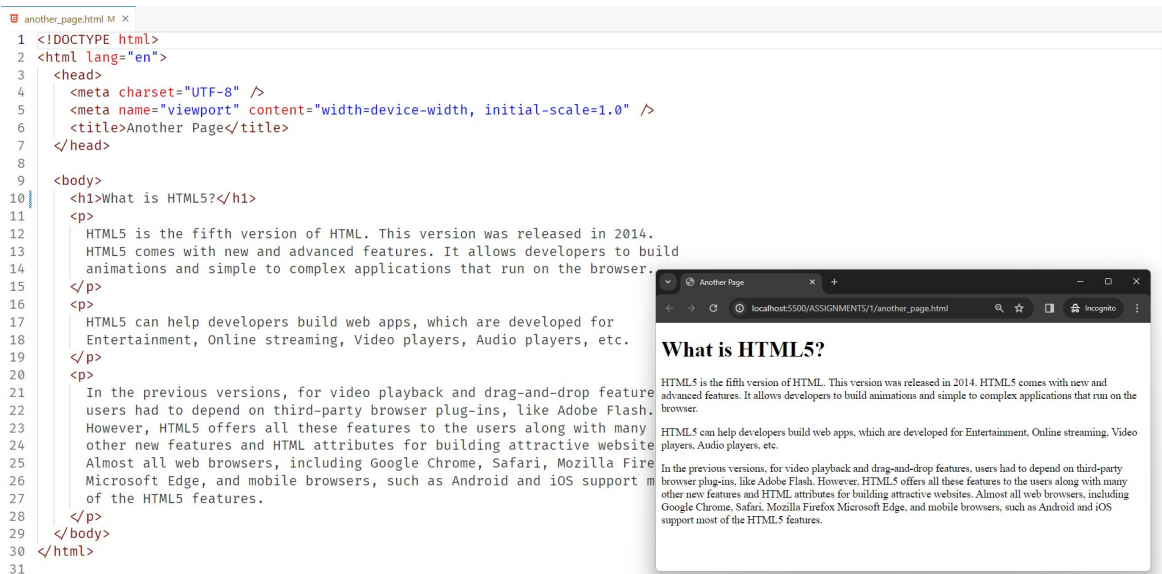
another_page.html M ×

1 <!DOCTYPE html>
2 <html lang="en">
3 <head>
4 <meta charset="UTF-8" />
5 <meta name="viewport" content="width=device-width, initial-scale=1.0" />
6 <title>Another Page</title>
7 </head>
8
9 <body>
10 <h1>What is HTML5?</h1>
11 <p>
12 HTML5 is the fifth version of HTML. This version was released in 2014.
13 HTML5 comes with new and advanced features. It allows developers to build
14 animations and simple to complex applications that run on the browser.
15 </p>
16 <p>
17 HTML5 can help developers build web apps, which are developed for
18 Entertainment, Online streaming, Video players, Audio players, etc.
19 </p>
20 <p>
21 In the previous versions, for video playback and drag-and-drop feature
22 users had to depend on third-party browser plug-ins, like Adobe Flash.
23 However, HTML5 offers all these features to the users along with many
24 other new features and HTML attributes for building attractive website
25 Almost all web browsers, including Google Chrome, Safari, Mozilla Fire
26 Microsoft Edge, and mobile browsers, such as Android and iOS support m
27 of the HTML5 features.
28 </p>
29 </body>
30 </html>
31

Another Page ×  +
localhost:5500/ASSIGNMENTS/1/another_page.html
Incognito

What is HTML5?

HTML5 is the fifth version of HTML. This version was released in 2014. HTML5 comes with new and advanced features. It allows developers to build animations and simple to complex applications that run on the browser.

HTML5 can help developers build web apps, which are developed for Entertainment, Online streaming, Video players, Audio players, etc.

In the previous versions, for video playback and drag-and-drop features, users had to depend on third-party browser plug-ins, like Adobe Flash. However, HTML5 offers all these features to the users along with many other new features and HTML attributes for building attractive websites. Almost all web browsers, including Google Chrome, Safari, Mozilla Firefox Microsoft Edge, and mobile browsers, such as Android and iOS support most of the HTML5 features.